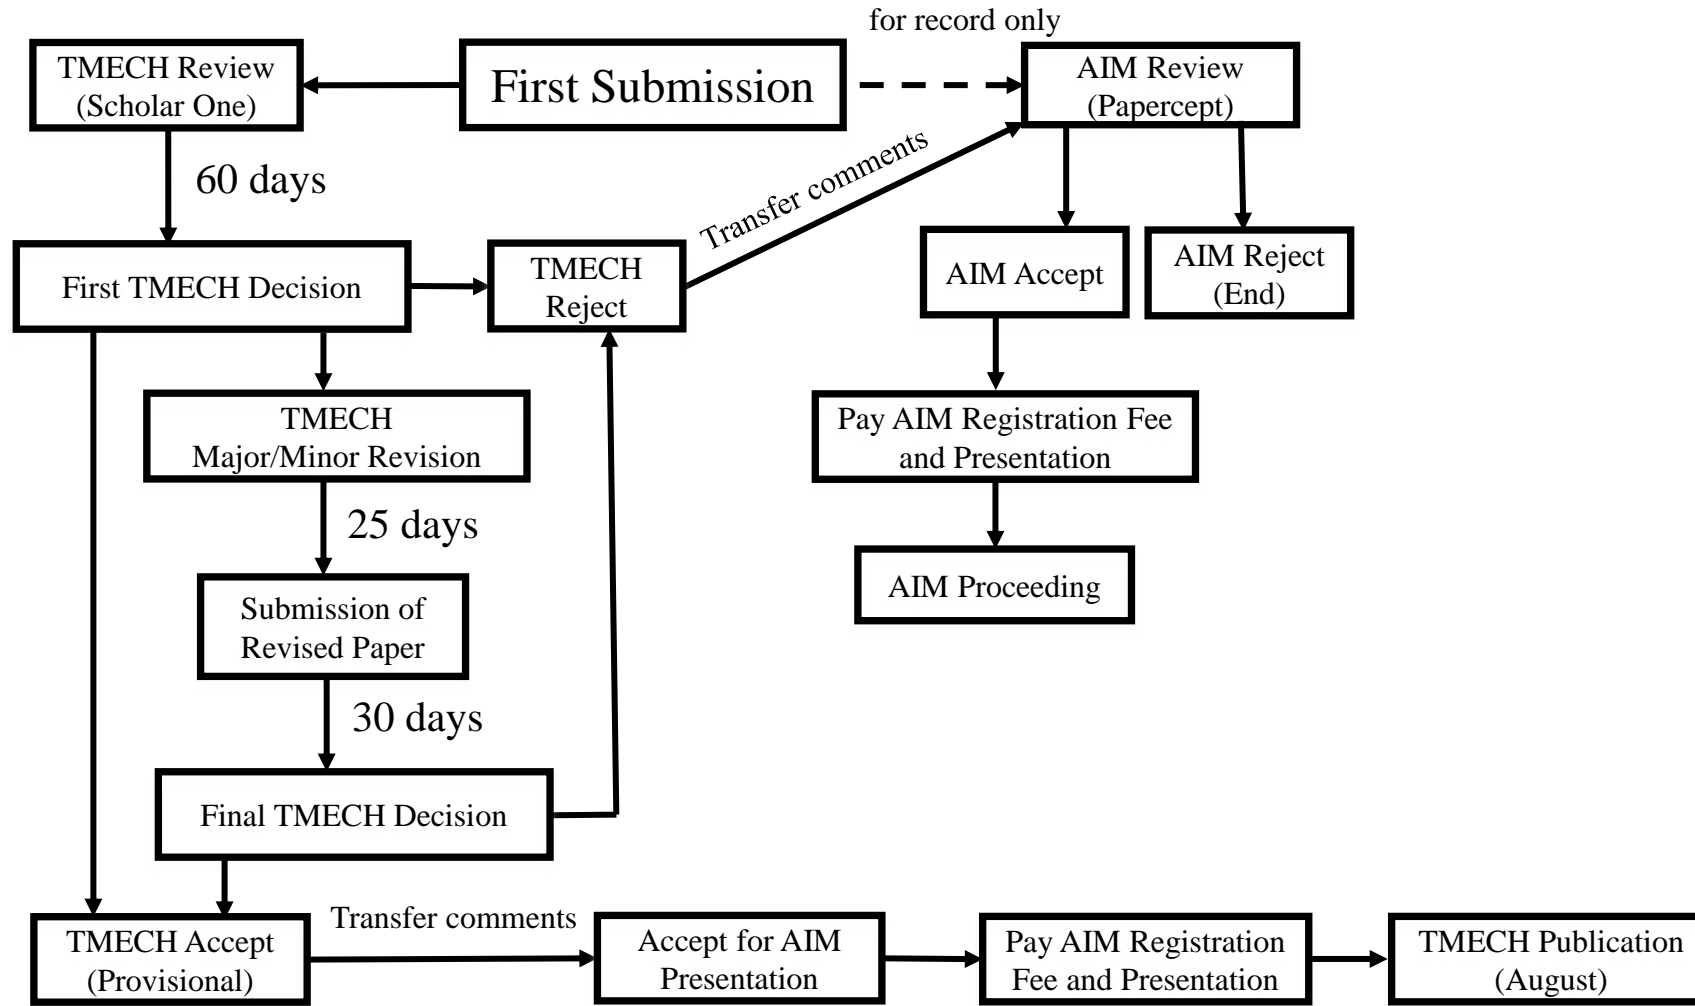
TMECH Review (Scholar One)

First Submission

for record only

AIM Review (Papercept)

60 days

Transfer comments

First TMECH Decision

TMECH Reject

AIM Accept

AIM Reject (End)

TMECH Major/Minor Revision

Pay AIM Registration Fee and Presentation

25 days

AIM Proceeding

Submission of Revised Paper

30 days

Final TMECH Decision

TMECH Accept (Provisional)

Transfer comments

Accept for AIM Presentation

Pay AIM Registration Fee and Presentation

TMECH Publication (August)